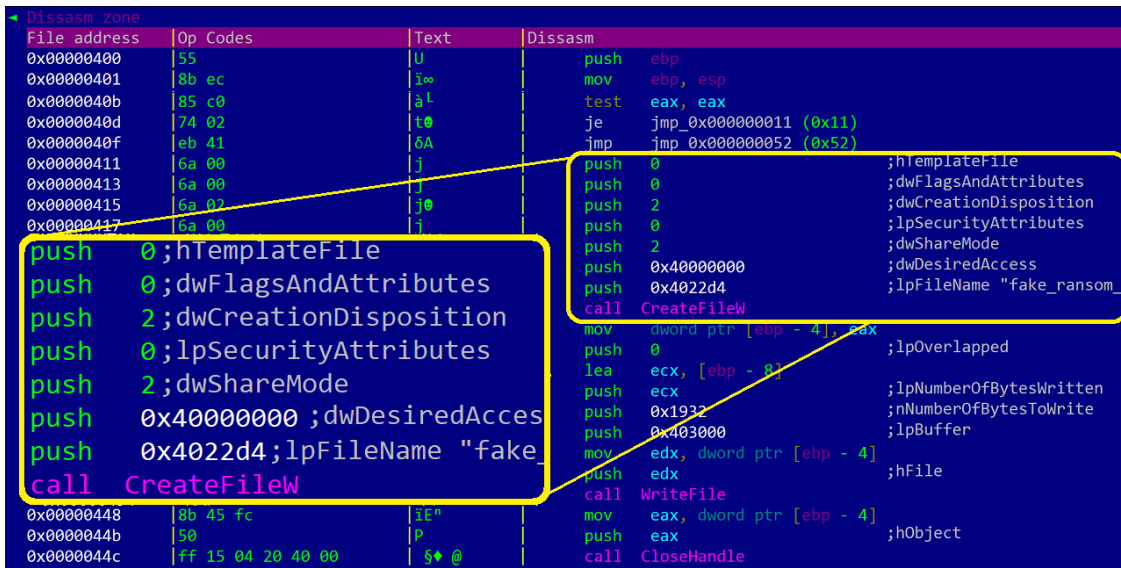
◄ Dissasm zone

| File address | Op Codes | Text | Dissasm |
|---|---|---|---|
| 0x00000400 | 55 | U | push ebp |
| 0x00000401 | 8b ec | ï∞ | mov ebp, esp |
| 0x0000040b | 85 c0 | à└ | test eax, eax |
| 0x0000040d | 74 02 | t☻ | je jmp_0x000000011 (0x11) |
| 0x0000040f | eb 41 | δA | jmp jmp_0x000000052 (0x52) |
| 0x00000411 | 6a 00 | j | push 0 ;hTemplateFile |
| 0x00000413 | 6a 00 | j | push 0 ;dwFlagsAndAttributes |
| 0x00000415 | 6a 02 | j☻ | push 2 ;dwCreationDisposition |
| 0x00000417 | 6a 00 | j | push 0 ;lpSecurityAttributes |
| | | | push 2 ;dwShareMode |
| | | | push 0x40000000 ;dwDesiredAccess |
| | | | push 0x4022d4 ;lpFileName "fake_ransom_ |
| | | | call CreateFileW |
| | | | mov dword ptr [ebp - 4], eax |
| | | | push 0 ;lpOverlapped |
| | | | lea ecx, [ebp - 8] |
| | | | push ecx ;lpNumberOfBytesWritten |
| | | | push 0x1932 ;nNumberOfBytesToWrite |
| | | | push 0x403000 ;lpBuffer |
| | | | mov edx, dword ptr [ebp - 4] |
| | | | push edx ;hFile |
| | | | call WriteFile |
| 0x00000448 | 8b 45 fc | ïEⁿ | mov eax, dword ptr [ebp - 4] |
| 0x0000044b | 50 | P | push eax ;hObject |
| 0x0000044c | ff 15 04 20 40 00 | §♦ @ | call CloseHandle |

push 0;hTemplateFile
push 0;dwFlagsAndAttributes
push 2;dwCreationDisposition
push 0;lpSecurityAttributes
push 2;dwShareMode
push 0x40000000 ;dwDesiredAcces
push 0x4022d4;lpFileName "fake_
call CreateFileW